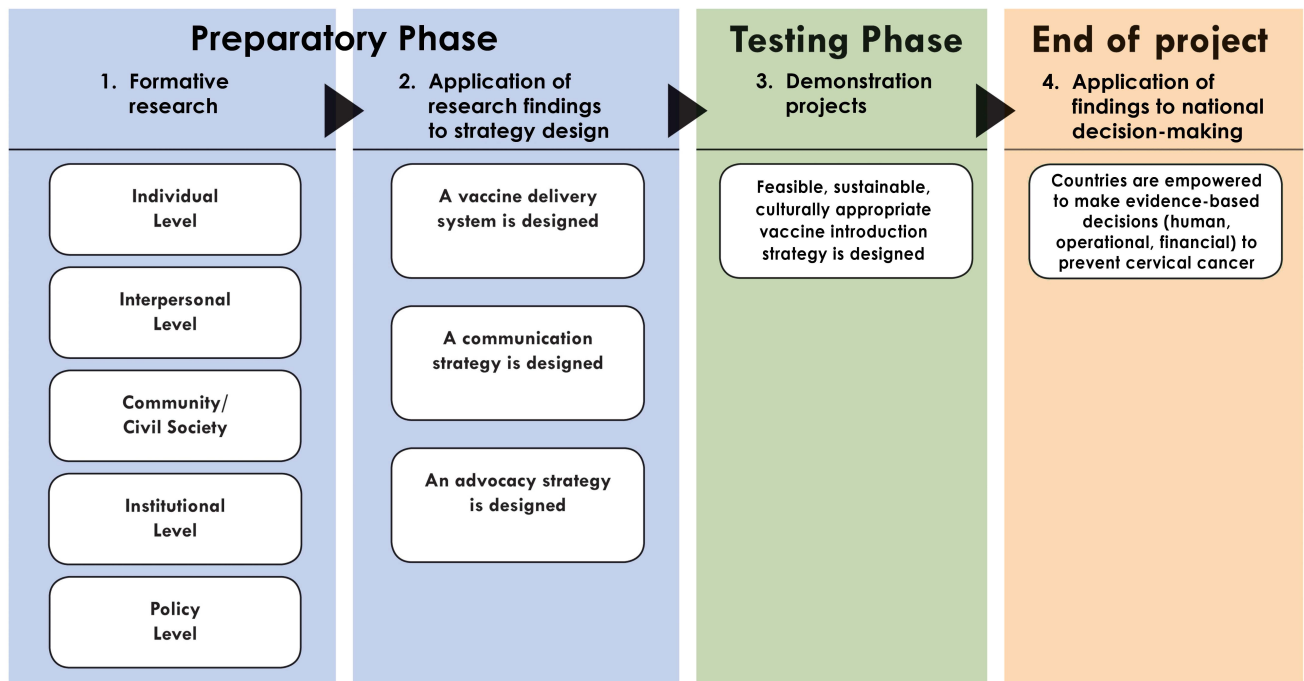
Preparatory Phase

1. Formative research

Individual Level

Interpersonal Level

Community/ Civil Society

Institutional Level

Policy Level

2. Application of research findings to strategy design

A vaccine delivery system is designed

A communication strategy is designed

An advocacy strategy is designed

Testing Phase

3. Demonstration projects

Feasible, sustainable, culturally appropriate vaccine introduction strategy is designed

End of project

4. Application of findings to national decision-making

Countries are empowered to make evidence-based decisions (human, operational, financial) to prevent cervical cancer